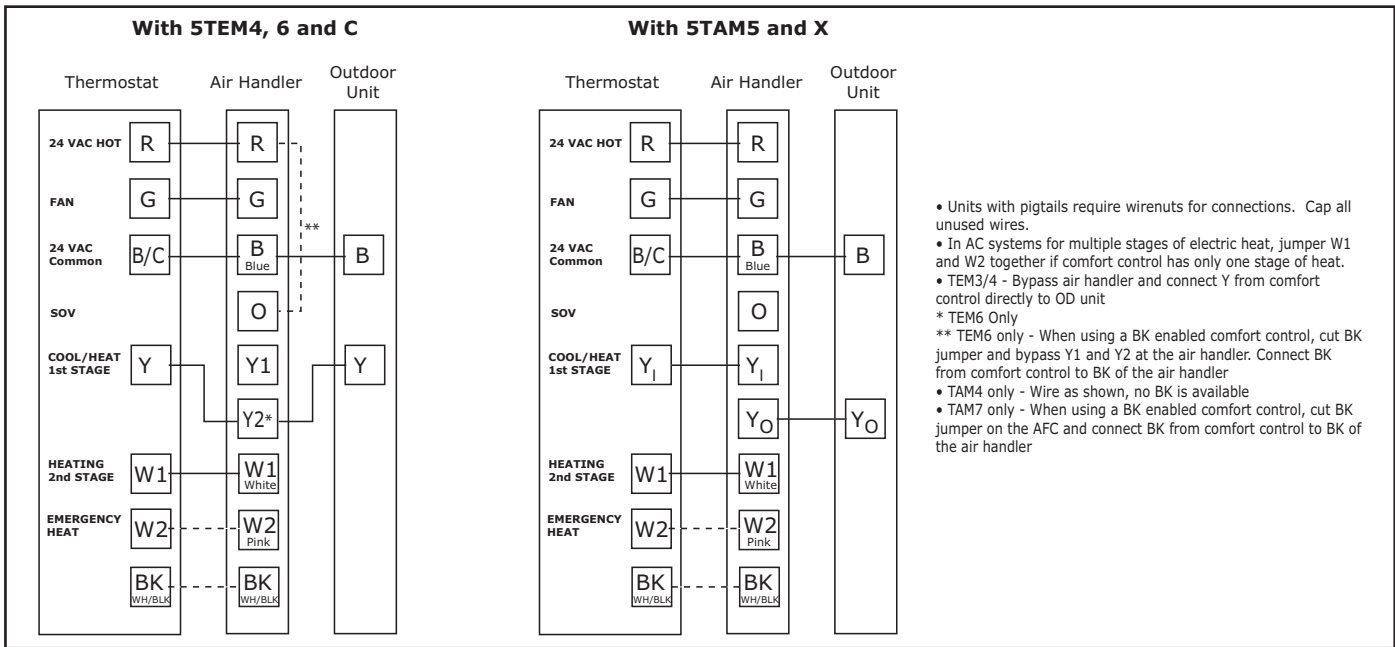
With 5TEM4, 6 and C

Thermostat

Air Handler

Outdoor Unit

24 VAC HOT R

R

FAN G

G

24 VAC Common B/C

B Blue

B

SOV

O

**

COOL/HEAT 1st STAGE Y

Y1

Y

Y2*

HEATING 2nd STAGE W1

W1 White

EMERGENCY HEAT W2

W2 Pink

BK

BK WH/BLK

With 5TAM5 and X

Thermostat

Air Handler

Outdoor Unit

24 VAC HOT R

R

FAN G

G

24 VAC Common B/C

B Blue

B

SOV

O

COOL/HEAT 1st STAGE $Y_I$

$Y_I$

$Y_O$

$Y_O$

HEATING 2nd STAGE W1

W1 White

EMERGENCY HEAT W2

W2 Pink

BK

BK WH/BLK

• Units with pigtails require wirenuts for connections. Cap all unused wires.
• In AC systems for multiple stages of electric heat, jumper W1 and W2 together if comfort control has only one stage of heat.
• TEM3/4 - Bypass air handler and connect Y from comfort control directly to OD unit
* TEM6 Only
** TEM6 only - When using a BK enabled comfort control, cut BK jumper and bypass Y1 and Y2 at the air handler. Connect BK from comfort control to BK of the air handler
• TAM4 only - Wire as shown, no BK is available
• TAM7 only - When using a BK enabled comfort control, cut BK jumper on the AFC and connect BK from comfort control to BK of the air handler